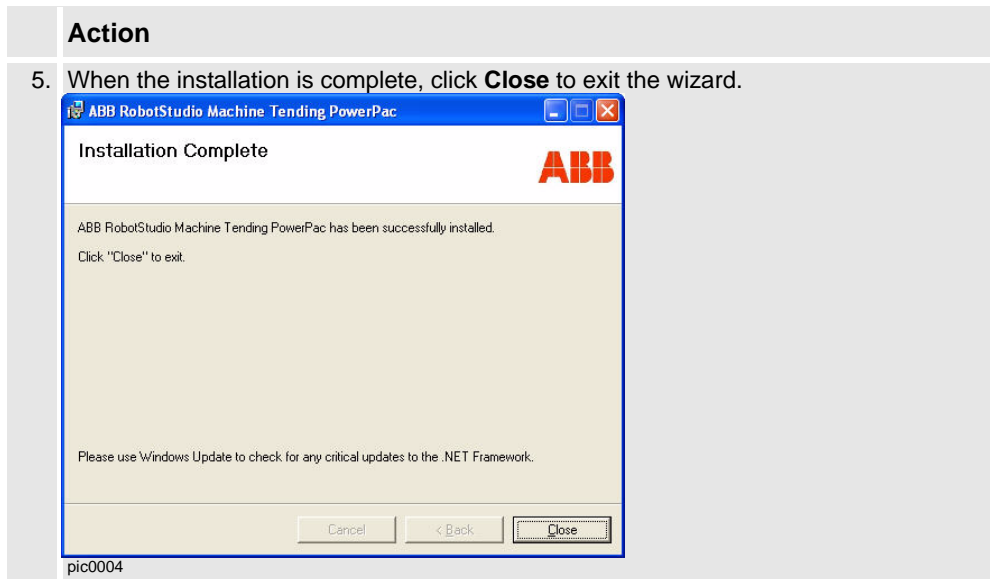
| | Action |
|---|---|
| 5. | When the installation is complete, click **Close** to exit the wizard. |

ABB RobotStudio Machine Tending PowerPac

Installation Complete

ABB

ABB RobotStudio Machine Tending PowerPac has been successfully installed.

Click "Close" to exit.

Please use Windows Update to check for any critical updates to the .NET Framework.

Cancel

< Back

Close

pic0004